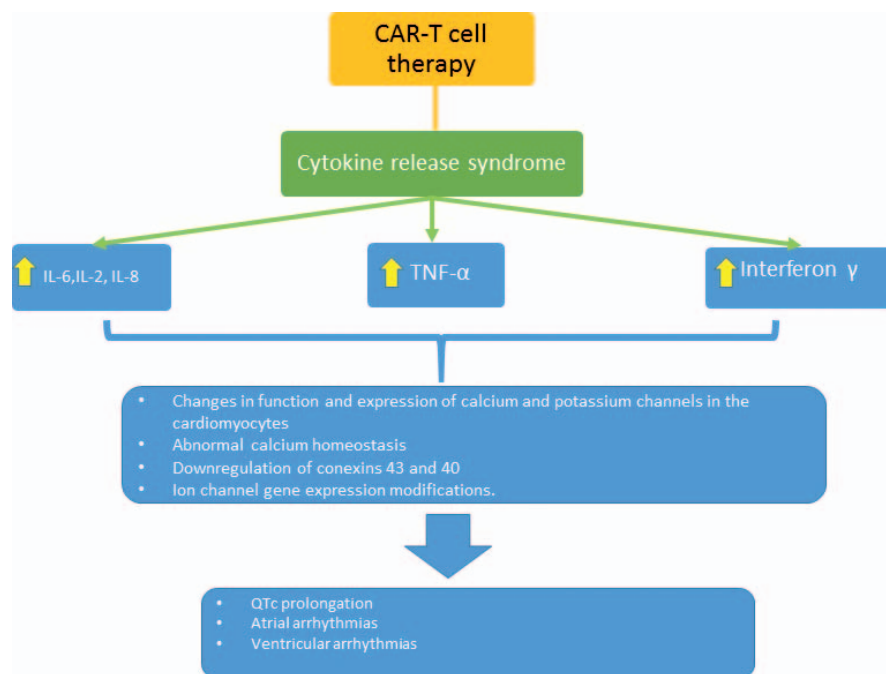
CAR-T cell therapy

Cytokine release syndrome

IL-6,IL-2, IL-8

TNF-α

Interferon γ

- Changes in function and expression of calcium and potassium channels in the cardiomyocytes
- Abnormal calcium homeostasis
- Downregulation of conexins 43 and 40
- Ion channel gene expression modifications.

- QTc prolongation
- Atrial arrhythmias
- Ventricular arrhythmias